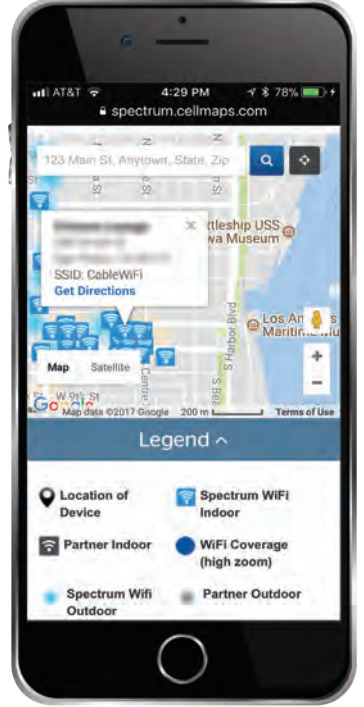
AT&T 4:29 PM 78%

spectrum.cellmaps.com

123 Main St, Anytown, State, Zip

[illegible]

SSID: CableWiFi

Get Directions

ttleship USS
wa Museum

Los An
Maritime Mu

S Harbor Blvd

Map Satellite

W 9th St

Google Map data ©2017 Google 200 m Terms of Use

Legend ^

Location of Device

Spectrum WiFi Indoor

Partner Indoor

WiFi Coverage (high zoom)

Spectrum Wifi Outdoor

Partner Outdoor